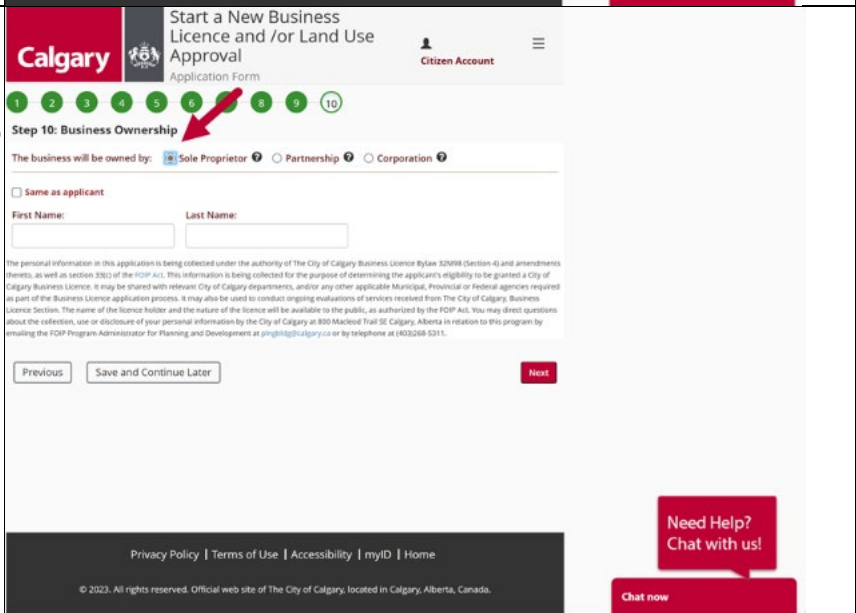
Calgary

Start a New Business Licence and /or Land Use Approval

Application Form

Citizen Account

1 2 3 4 5 6 7 8 9 10

Step 10: Business Ownership

The business will be owned by: Sole Proprietor Partnership Corporation

Same as applicant

First Name:

Last Name:

The personal information in this application is being collected under the authority of The City of Calgary Business Licence Bylaw 32M98 (Section 4) and amendments thereto, as well as section 33(c) of the FOIP Act. This information is being collected for the purpose of determining the applicant's eligibility to be granted a City of Calgary Business Licence. It may be shared with relevant City of Calgary departments, and/or any other applicable Municipal, Provincial or Federal agencies required as part of the Business Licence application process. It may also be used to conduct ongoing evaluations of services received from The City of Calgary, Business Licence Section. The name of the licence holder and the nature of the licence will be available to the public, as authorized by the FOIP Act. You may direct questions about the collection, use or disclosure of your personal information by the City of Calgary at 800 Macleod Trail SE Calgary, Alberta in relation to this program by emailing the FOIP Program Administrator for Planning and Development at plngbldg@calgary.ca or by telephone at (403)268-5311.

Previous

Save and Continue Later

Next

Need Help? Chat with us!

Privacy Policy | Terms of Use | Accessibility | myID | Home

© 2023. All rights reserved. Official web site of The City of Calgary, located in Calgary, Alberta, Canada.

Chat now